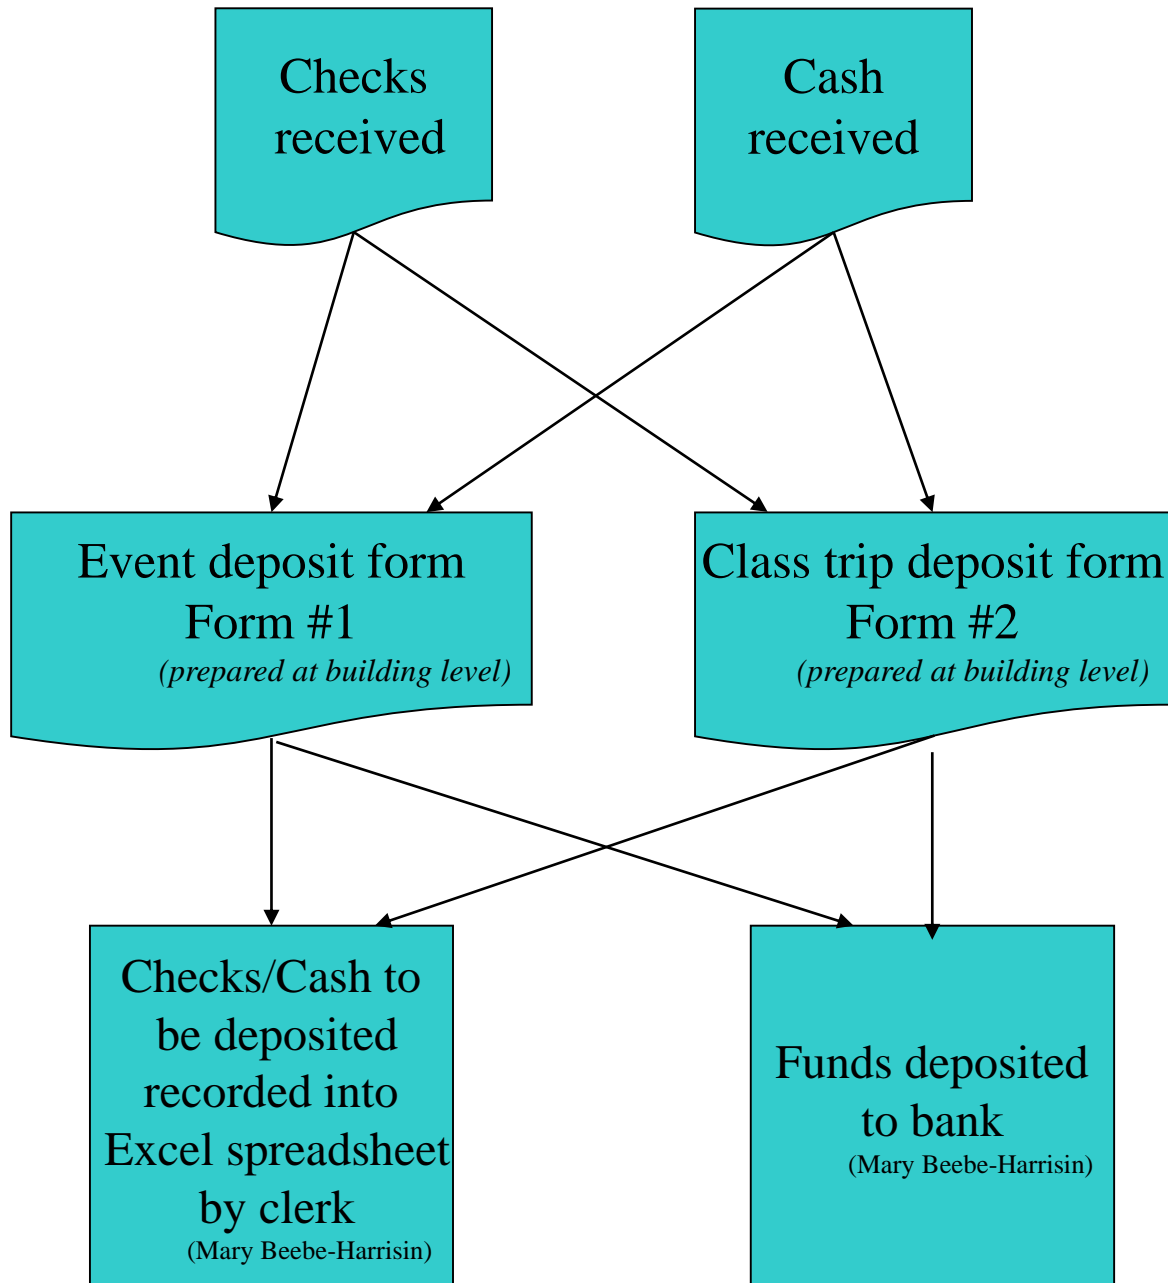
Checks received

Cash received

Event deposit form
Form #1
(prepared at building level)

Class trip deposit form
Form #2
(prepared at building level)

Checks/Cash to be deposited recorded into Excel spreadsheet by clerk
(Mary Beebe-Harrisin)

Funds deposited to bank
(Mary Beebe-Harrisin)